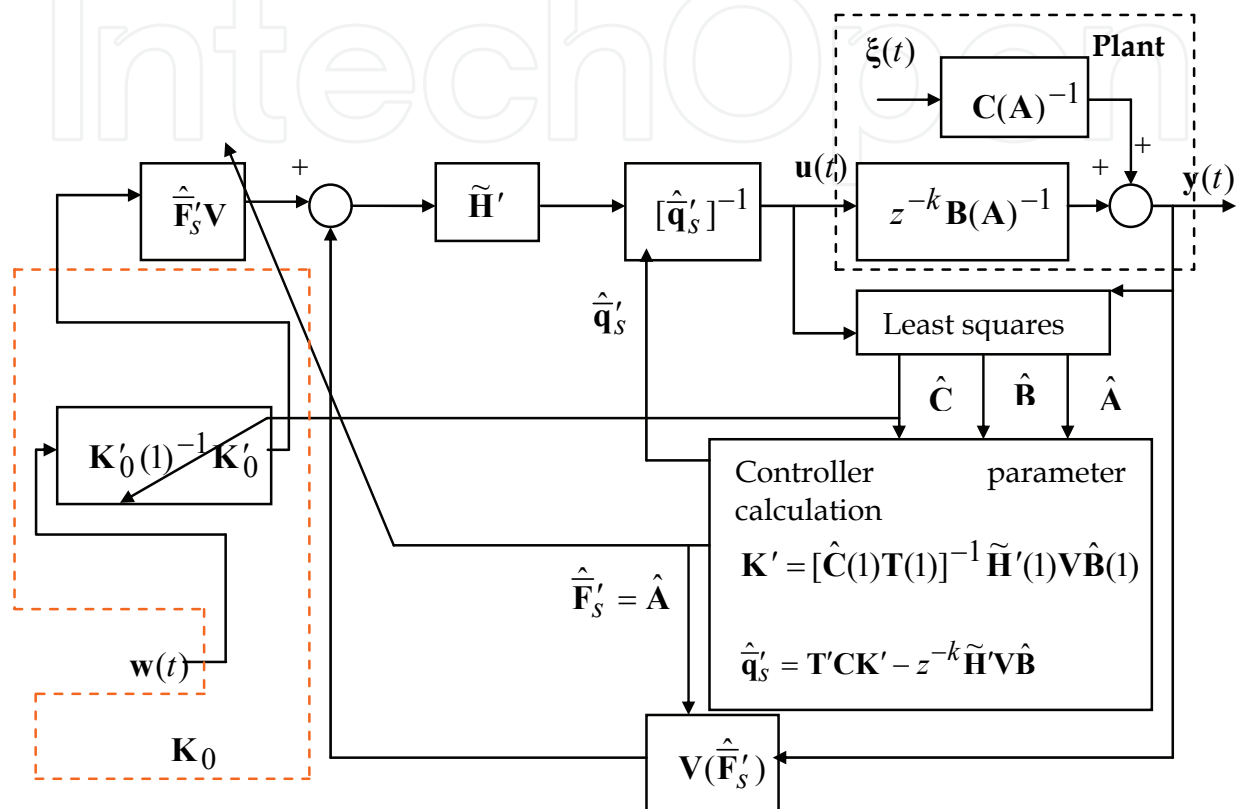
IntechOpen

$\boldsymbol{\xi}(t)$

Plant

$\mathbf{C}(\mathbf{A})^{-1}$

+

+

$\hat{\bar{\mathbf{F}}}_s'\mathbf{V}$

+

$\widetilde{\mathbf{H}}'$

$[\hat{\bar{\mathbf{q}}}_s']^{-1}$

$\mathbf{u}(t)$

$z^{-k}\mathbf{B}(\mathbf{A})^{-1}$

+

$\mathbf{y}(t)$

$\hat{\bar{\mathbf{q}}}_s'$

Least squares

$\hat{\mathbf{C}}$

$\hat{\mathbf{B}}$

$\hat{\mathbf{A}}$

$\mathbf{K}_0'(1)^{-1}\mathbf{K}_0'$

Controller parameter calculation

$\mathbf{K}' = [\hat{\mathbf{C}}(1)\mathbf{T}(1)]^{-1}\widetilde{\mathbf{H}}'(1)\mathbf{V}\hat{\mathbf{B}}(1)$

$\hat{\bar{\mathbf{F}}}_s' = \hat{\mathbf{A}}$

$\hat{\bar{\mathbf{q}}}_s' = \mathbf{T}'\mathbf{C}\mathbf{K}' - z^{-k}\widetilde{\mathbf{H}}'\mathbf{V}\hat{\mathbf{B}}$

$\mathbf{w}(t)$

$\mathbf{K}_0$

$\mathbf{V}(\hat{\bar{\mathbf{F}}}_s')$